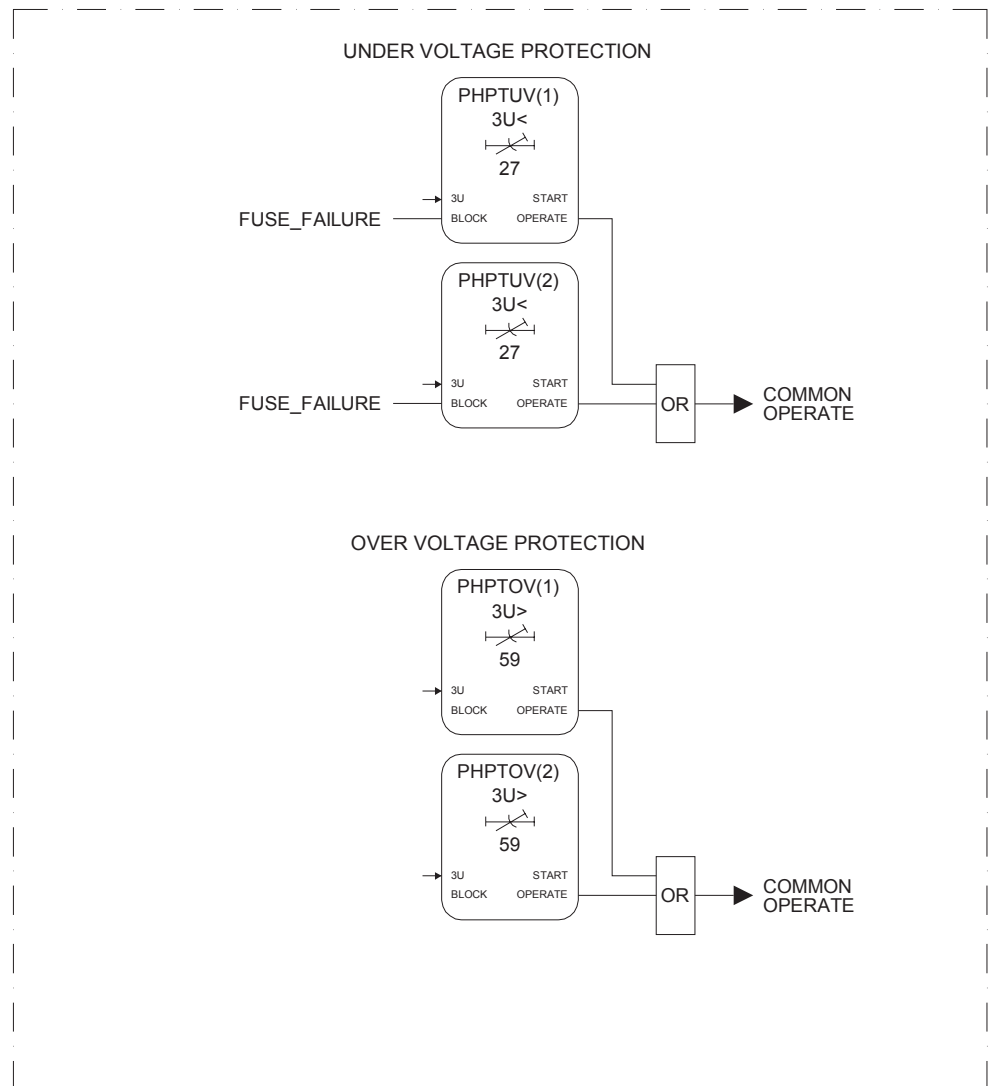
UNDER VOLTAGE PROTECTION

PHPTUV(1)
3U<
27
3U
START
FUSE_FAILURE
BLOCK
OPERATE

PHPTUV(2)
3U<
27
3U
START
FUSE_FAILURE
BLOCK
OPERATE

OR
COMMON OPERATE

OVER VOLTAGE PROTECTION

PHPTOV(1)
3U>
59
3U
START
BLOCK
OPERATE

PHPTOV(2)
3U>
59
3U
START
BLOCK
OPERATE

OR
COMMON OPERATE